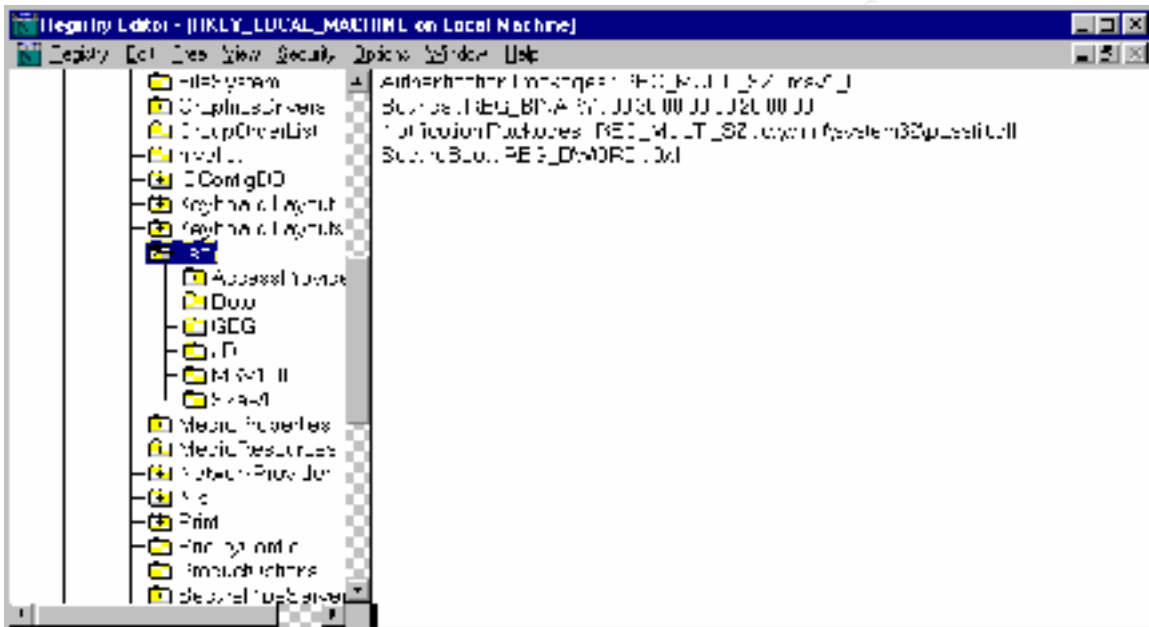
Registry Editor - [HKEY_LOCAL_MACHINE on Local Machine]

Registry Edit Tree View Security Options Window Help

FileSystem
GraphicsDrivers
GroupOrderList
hivelist
IDConfigDB
Keyboard Layout
Keyboard Layouts
LSA
AccessProviders
Data
GBG
JD
MSV1_0
Skew1
MediaProperties
MediaResources
Network Provider
Nls
Print
PriorityControl
ProductOptions
SecurePipeServer

Authentication Packages : REG_MULTI_SZ : msv1_0
Bounds : REG_BINARY : 00 30 00 00 00 20 00 00
Notification Packages : REG_MULTI_SZ : %systemroot%\system32\passfilt.dll
SecureBoot : REG_DWORD : 0x1